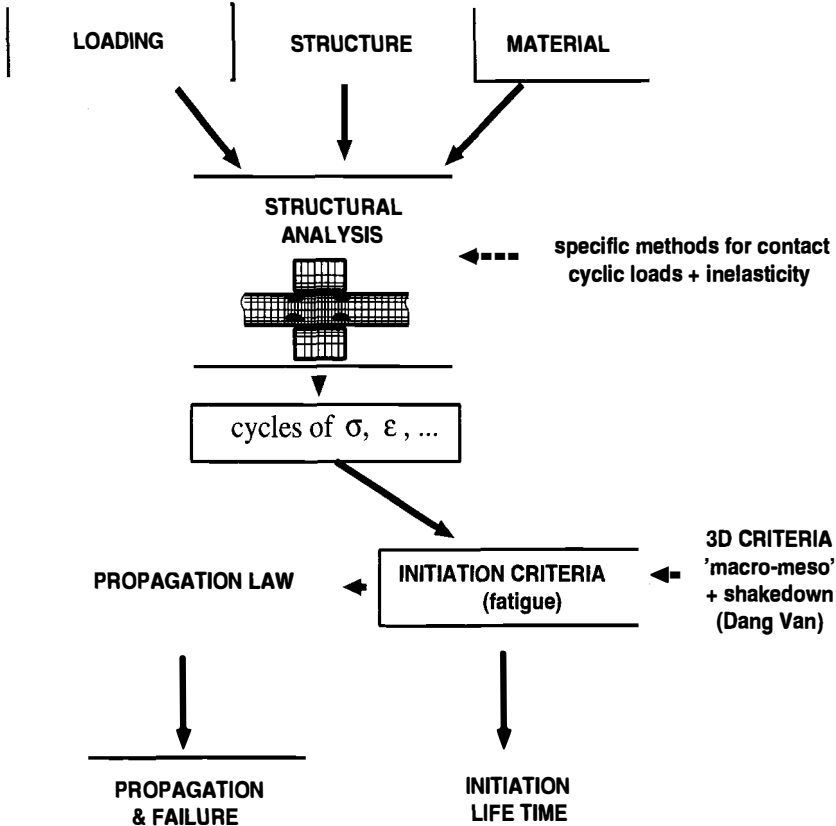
LOADING

STRUCTURE

MATERIAL

STRUCTURAL ANALYSIS

specific methods for contact cyclic loads + inelasticity

cycles of $\sigma$, $\varepsilon$, ...

PROPAGATION LAW

INITIATION CRITERIA (fatigue)

3D CRITERIA 'macro-meso' + shakedown (Dang Van)

PROPAGATION & FAILURE

INITIATION LIFE TIME